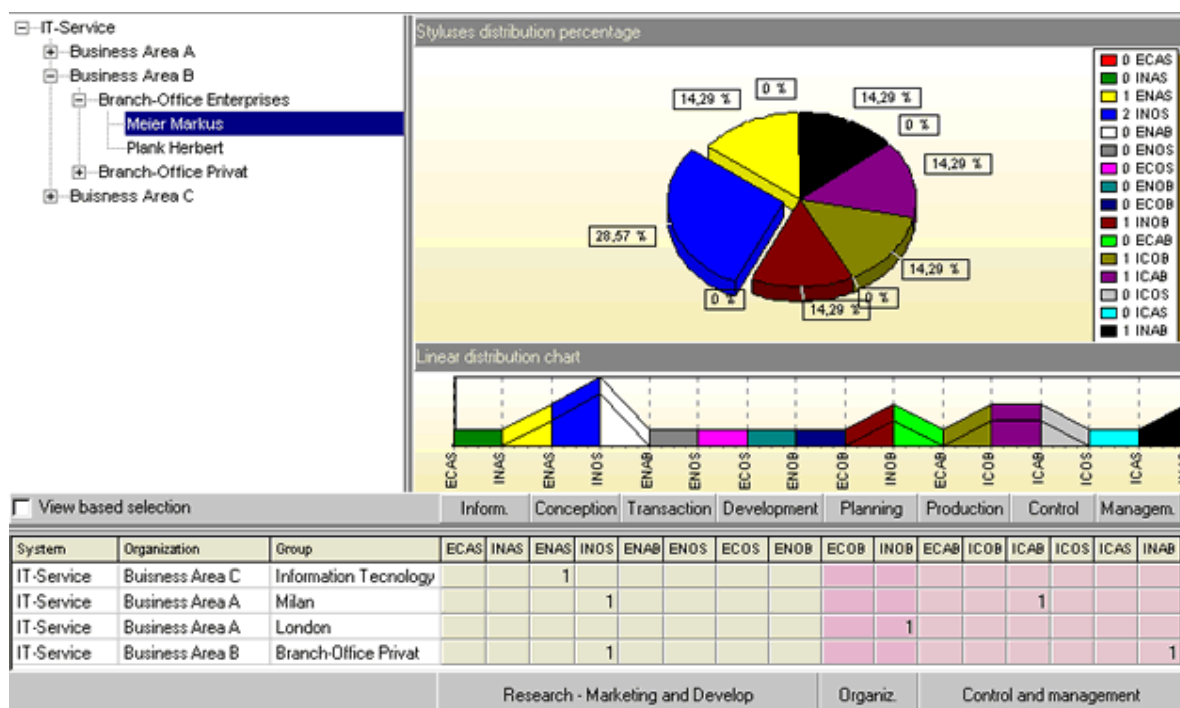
IT-Service
Business Area A
Business Area B
Branch-Office Enterprises
Meier Markus
Plank Herbert
Branch-Office Privat
Buisness Area C

Styluses distribution percentage

14,29 %
0 %
14,29 %
0 %
14,29 %
28,57 %
14,29 %
0 %
0 %
14,29 %

0 ECAS
0 INAS
1 ENAS
2 INOS
0 ENAB
0 ENOS
0 ECOS
0 ENOB
0 ECOB
1 INOB
0 ECAB
1 ICOB
1 ICAB
0 ICOS
0 ICAS
1 INAB

Linear distribution chart

ECAS INAS ENAS INOS ENAB ENOS ECOS ENOB ECOB INOB ECAB ICOB ICAB ICOS ICAS

View based selection

Inform. Conception Transaction Development Planning Production Control Managem.

| System | Organization | Group | ECAS | INAS | ENAS | INOS | ENAB | ENOS | ECOS | ENOB | ECOB | INOB | ECAB | ICOB | ICAB | ICOS | ICAS | INAB |
|---|---|---|---|---|---|---|---|---|---|---|---|---|---|---|---|---|---|---|
| IT-Service | Buisness Area C | Information Tecnology | | | 1 | | | | | | | | | | | | | |
| IT-Service | Business Area A | Milan | | | | 1 | | | | | | | | | 1 | | | |
| IT-Service | Business Area A | London | | | | | | | | | | 1 | | | | | | |
| IT-Service | Business Area B | Branch-Office Privat | | | | 1 | | | | | | | | | | | | 1 |

Research - Marketing and Develop Organiz. Control and management